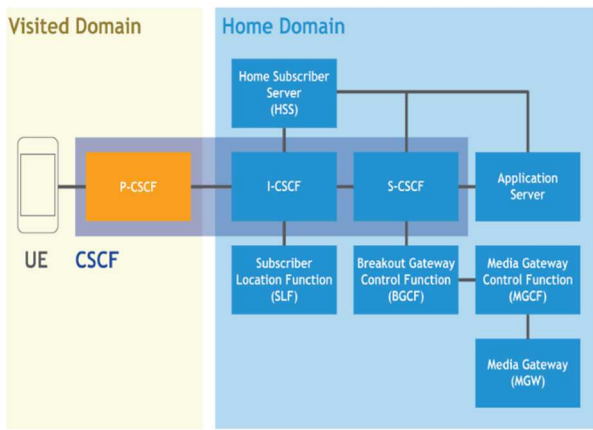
Visited Domain

Home Domain

Home Subscriber Server (HSS)

P-CSCF

I-CSCF

S-CSCF

Application Server

UE

CSCF

Subscriber Location Function (SLF)

Breakout Gateway Control Function (BGCF)

Media Gateway Control Function (MGCF)

Media Gateway (MGW)